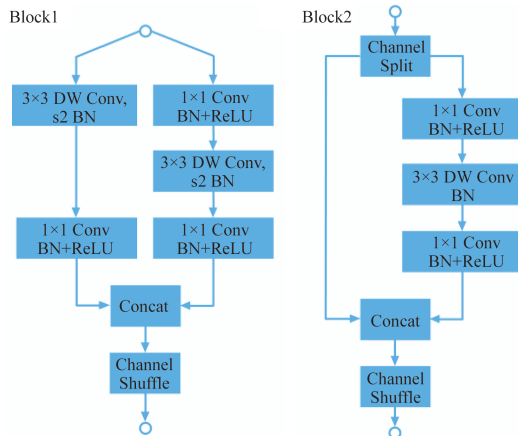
Block1

3×3 DW Conv, s2 BN

1×1 Conv BN+ReLU

1×1 Conv BN+ReLU

3×3 DW Conv, s2 BN

1×1 Conv BN+ReLU

Concat

Channel Shuffle

Block2

Channel Split

1×1 Conv BN+ReLU

3×3 DW Conv BN

1×1 Conv BN+ReLU

Concat

Channel Shuffle